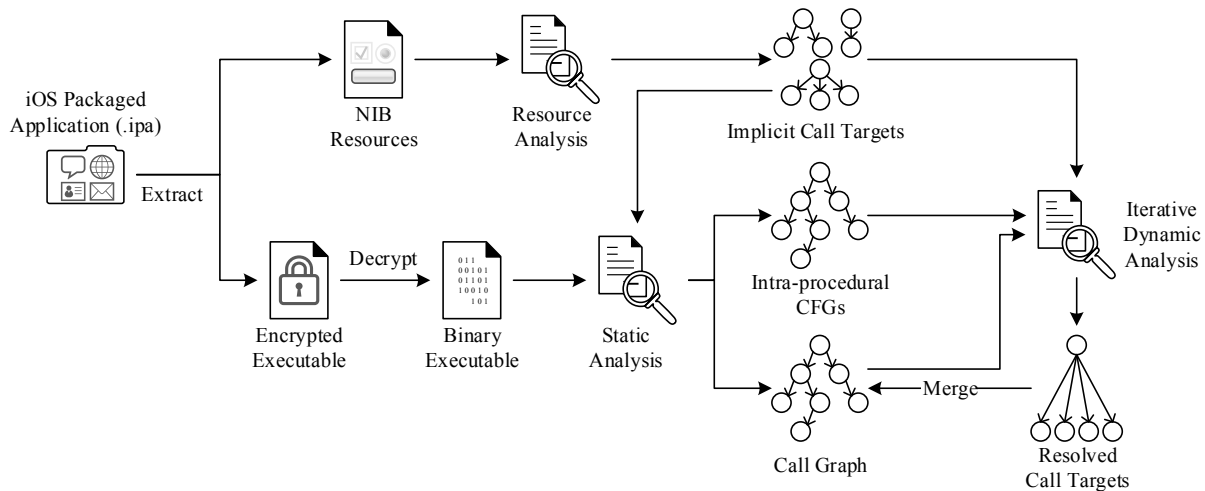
iOS Packaged Application (.ipa)

Extract

NIB Resources

Resource Analysis

Implicit Call Targets

Encrypted Executable

Decrypt

011
00101
01101
10010
101

Binary Executable

Static Analysis

Intra-procedural CFGs

Call Graph

Merge

Iterative Dynamic Analysis

Resolved Call Targets